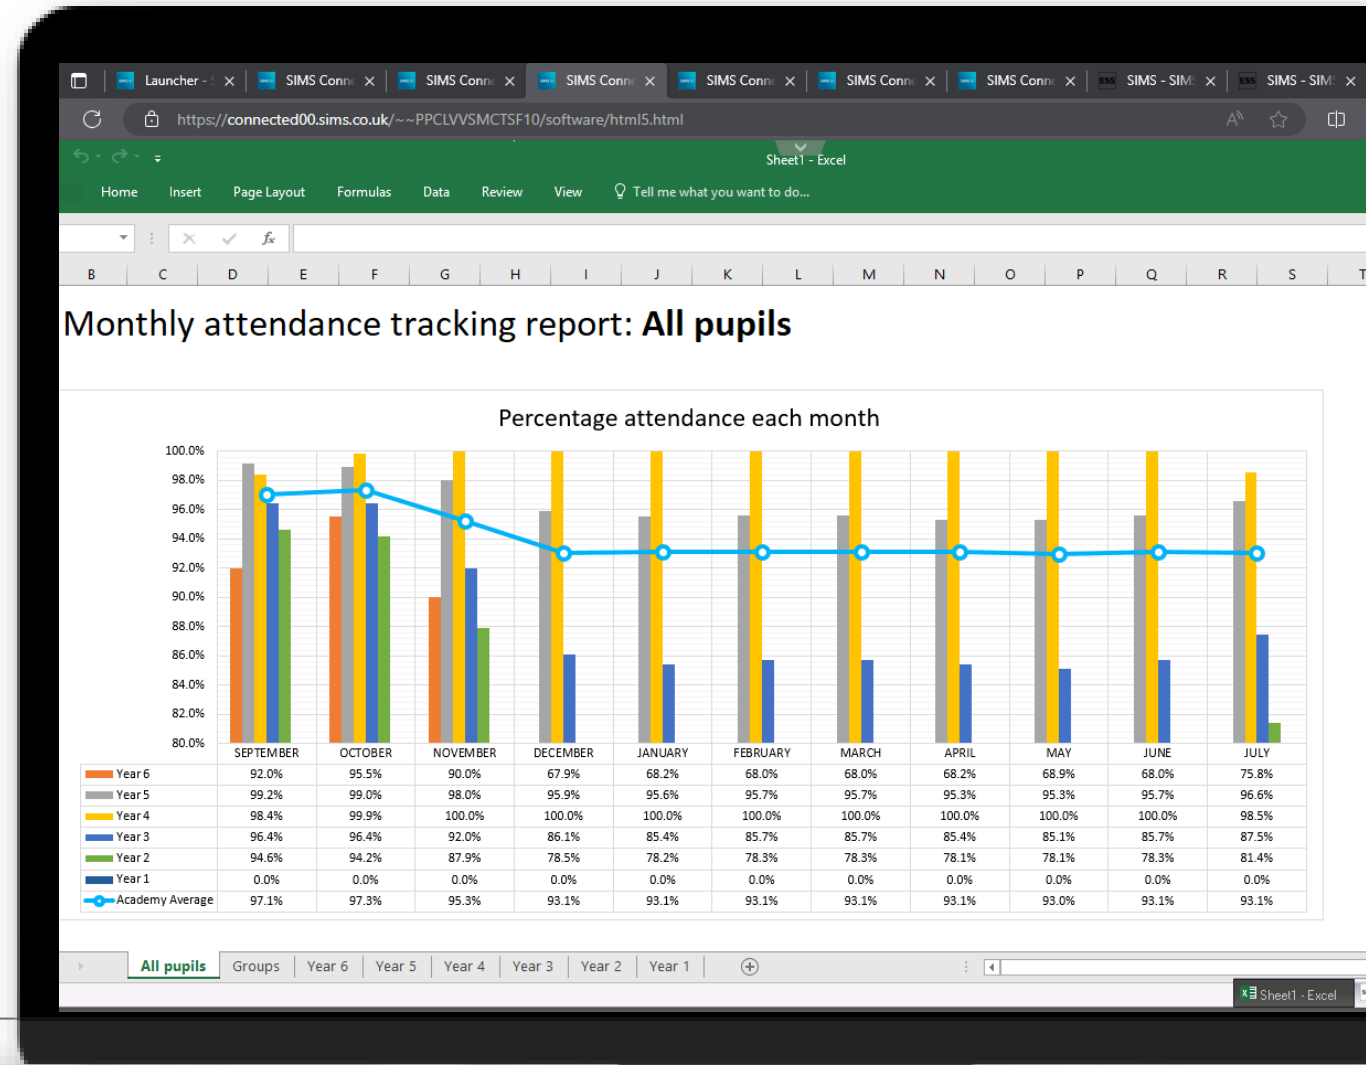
Launcher - S × SIMS Conn × SIMS Conn × SIMS Conn × SIMS Conn × SIMS Conn × SIMS Conn × SIMS - SIMS × SIMS - SIMS ×

https://connected00.sims.co.uk/~~PPCLVVSMCTSF10/software/html5.html

Sheet1 - Excel

Home Insert Page Layout Formulas Data Review View Tell me what you want to do...

B C D E F G H I J K L M N O P Q R S T

Monthly attendance tracking report: **All pupils**

Percentage attendance each month

100.0%
98.0%
96.0%
94.0%
92.0%
90.0%
88.0%
86.0%
84.0%
82.0%
80.0%

| | SEPTEMBER | OCTOBER | NOVEMBER | DECEMBER | JANUARY | FEBRUARY | MARCH | APRIL | MAY | JUNE | JULY |
|---|---|---|---|---|---|---|---|---|---|---|---|
| Year 6 | 92.0% | 95.5% | 90.0% | 67.9% | 68.2% | 68.0% | 68.0% | 68.2% | 68.9% | 68.0% | 75.8% |
| Year 5 | 99.2% | 99.0% | 98.0% | 95.9% | 95.6% | 95.7% | 95.7% | 95.3% | 95.3% | 95.7% | 96.6% |
| Year 4 | 98.4% | 99.9% | 100.0% | 100.0% | 100.0% | 100.0% | 100.0% | 100.0% | 100.0% | 100.0% | 98.5% |
| Year 3 | 96.4% | 96.4% | 92.0% | 86.1% | 85.4% | 85.7% | 85.7% | 85.4% | 85.1% | 85.7% | 87.5% |
| Year 2 | 94.6% | 94.2% | 87.9% | 78.5% | 78.2% | 78.3% | 78.3% | 78.1% | 78.1% | 78.3% | 81.4% |
| Year 1 | 0.0% | 0.0% | 0.0% | 0.0% | 0.0% | 0.0% | 0.0% | 0.0% | 0.0% | 0.0% | 0.0% |
| Academy Average | 97.1% | 97.3% | 95.3% | 93.1% | 93.1% | 93.1% | 93.1% | 93.1% | 93.0% | 93.1% | 93.1% |

All pupils Groups Year 6 Year 5 Year 4 Year 3 Year 2 Year 1

Sheet1 - Excel